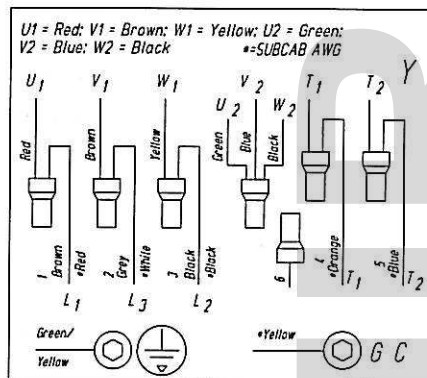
U1 = Red; V1 = Brown; W1 = Yellow; U2 = Green;
V2 = Blue; W2 = Black •=SUBCAB AWG

$U_1$ $V_1$ $W_1$ $V_2$ $U_2$ $W_2$ $T_1$ $T_2$ Y

Red Brown Yellow Green Blue Black

1 Brown •Red 2 Grey •White 3 Black •Black 6 4 •Orange 5 •Blue

$L_1$ $L_3$ $L_2$ $T_1$ $T_2$

Green/ Yellow

•Yellow

G C